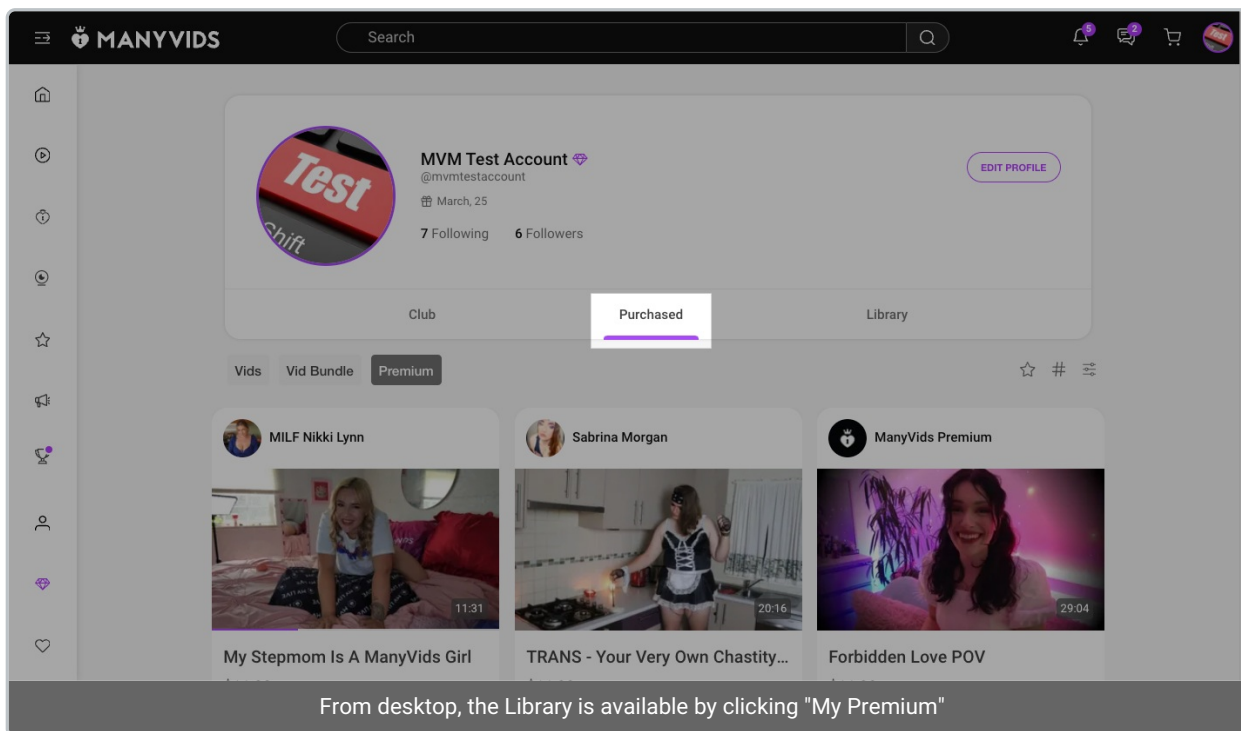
MANYVIDS

Search

5

2

Test

Shift

MVM Test Account
@mvmtestaccount
March, 25
7 Following 6 Followers

EDIT PROFILE

Club
Purchased
Library

Vids
Vid Bundle
Premium

MILF Nikki Lynn
11:31
My Stepmom Is A ManyVids Girl

Sabrina Morgan
20:16
TRANS - Your Very Own Chastity...

ManyVids Premium
29:04
Forbidden Love POV

From desktop, the Library is available by clicking "My Premium"